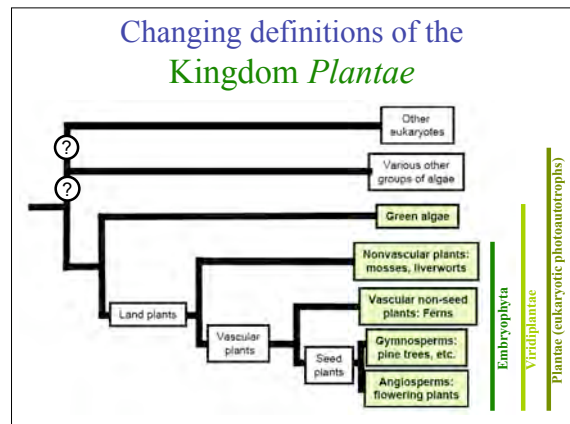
Changing definitions of the Kingdom *Plantae*

?

?

Other eukaryotes

Various other groups of algae

Green algae

Land plants

Nonvascular plants: mosses, liverworts

Vascular plants

Vascular non-seed plants: Ferns

Seed plants

Gymnosperms: pine trees, etc.

Angiosperms: flowering plants

Embryophyta

Viridiplantae

Plantae (eukaryotic photoautotrophs)